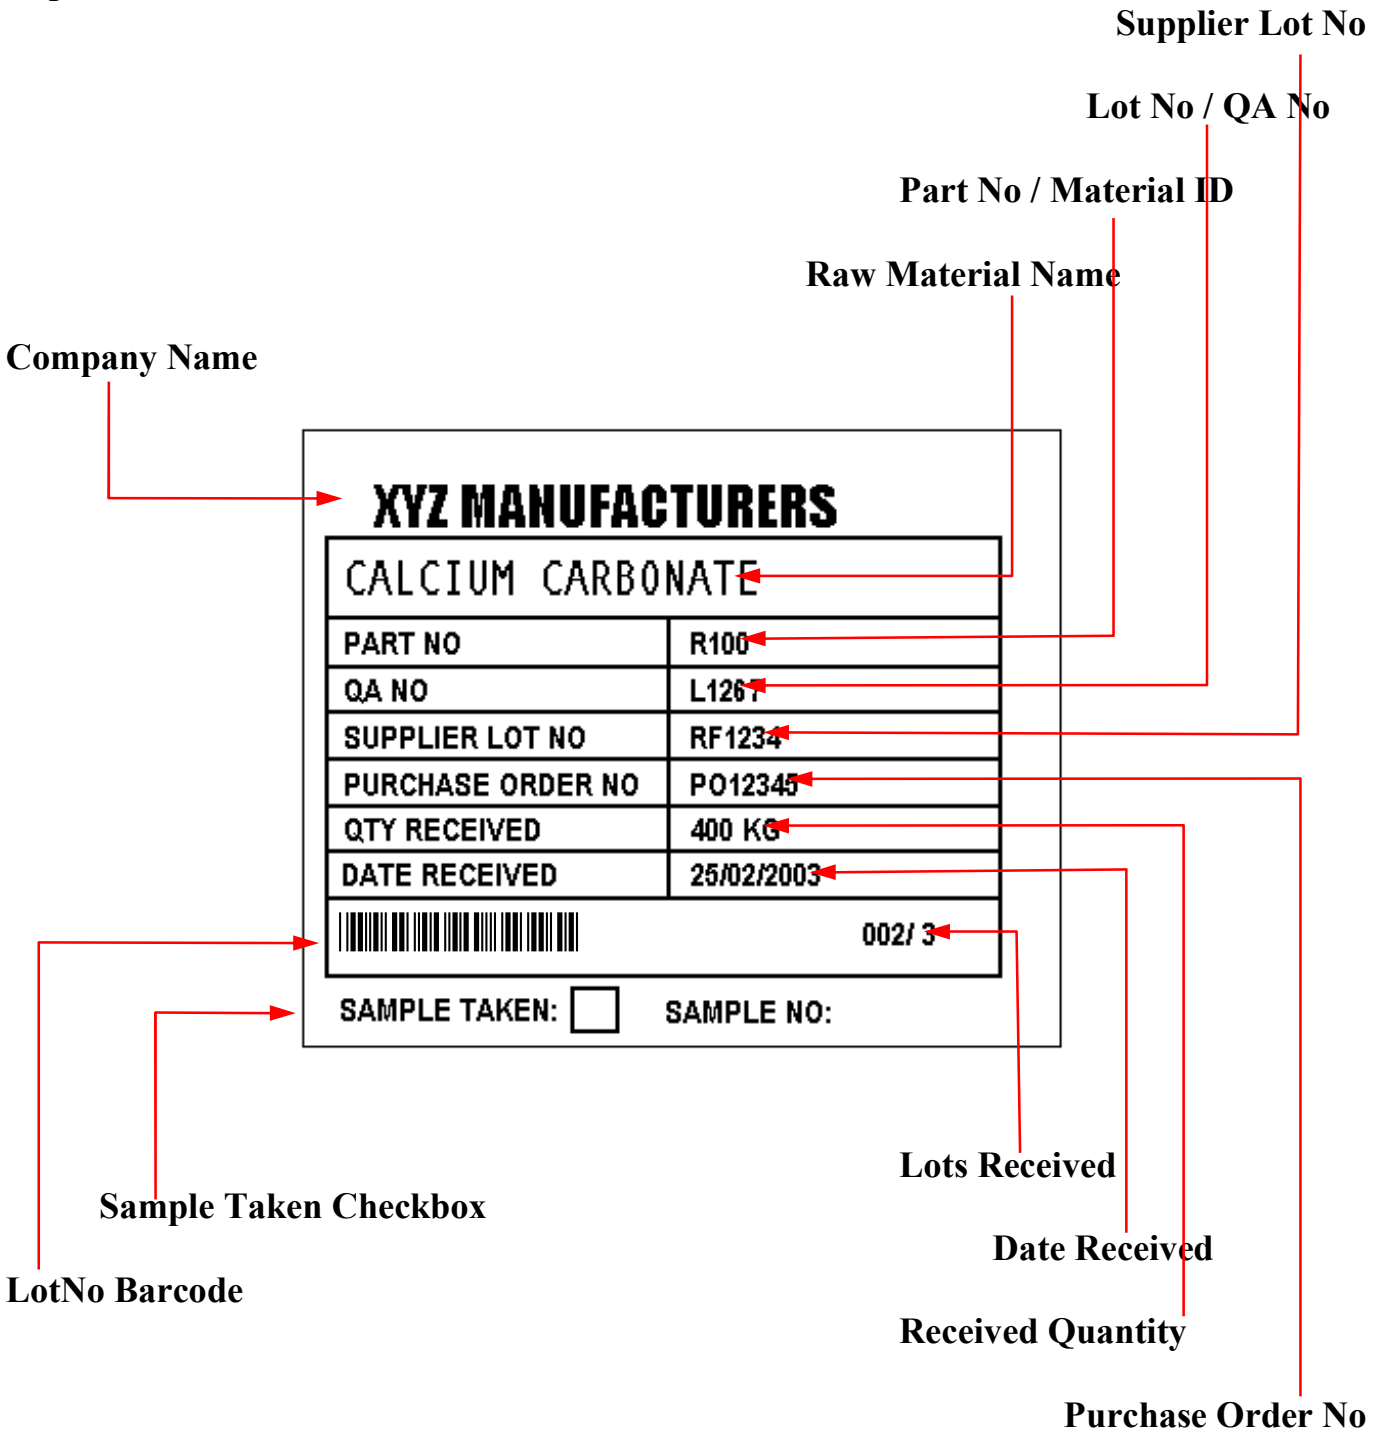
Supplier Lot No

Lot No / QA No

Part No / Material ID

Raw Material Name

Company Name

XYZ MANUFACTURERS

CALCIUM CARBONATE

| PART NO | R100 |
|---|---|
| QA NO | L1261 |
| SUPPLIER LOT NO | RF1234 |
| PURCHASE ORDER NO | PO12345 |
| QTY RECEIVED | 400 KG |
| DATE RECEIVED | 25/02/2003 |

002/ 3

SAMPLE TAKEN:

SAMPLE NO:

Lots Received

Sample Taken Checkbox

Date Received

LotNo Barcode

Received Quantity

Purchase Order No